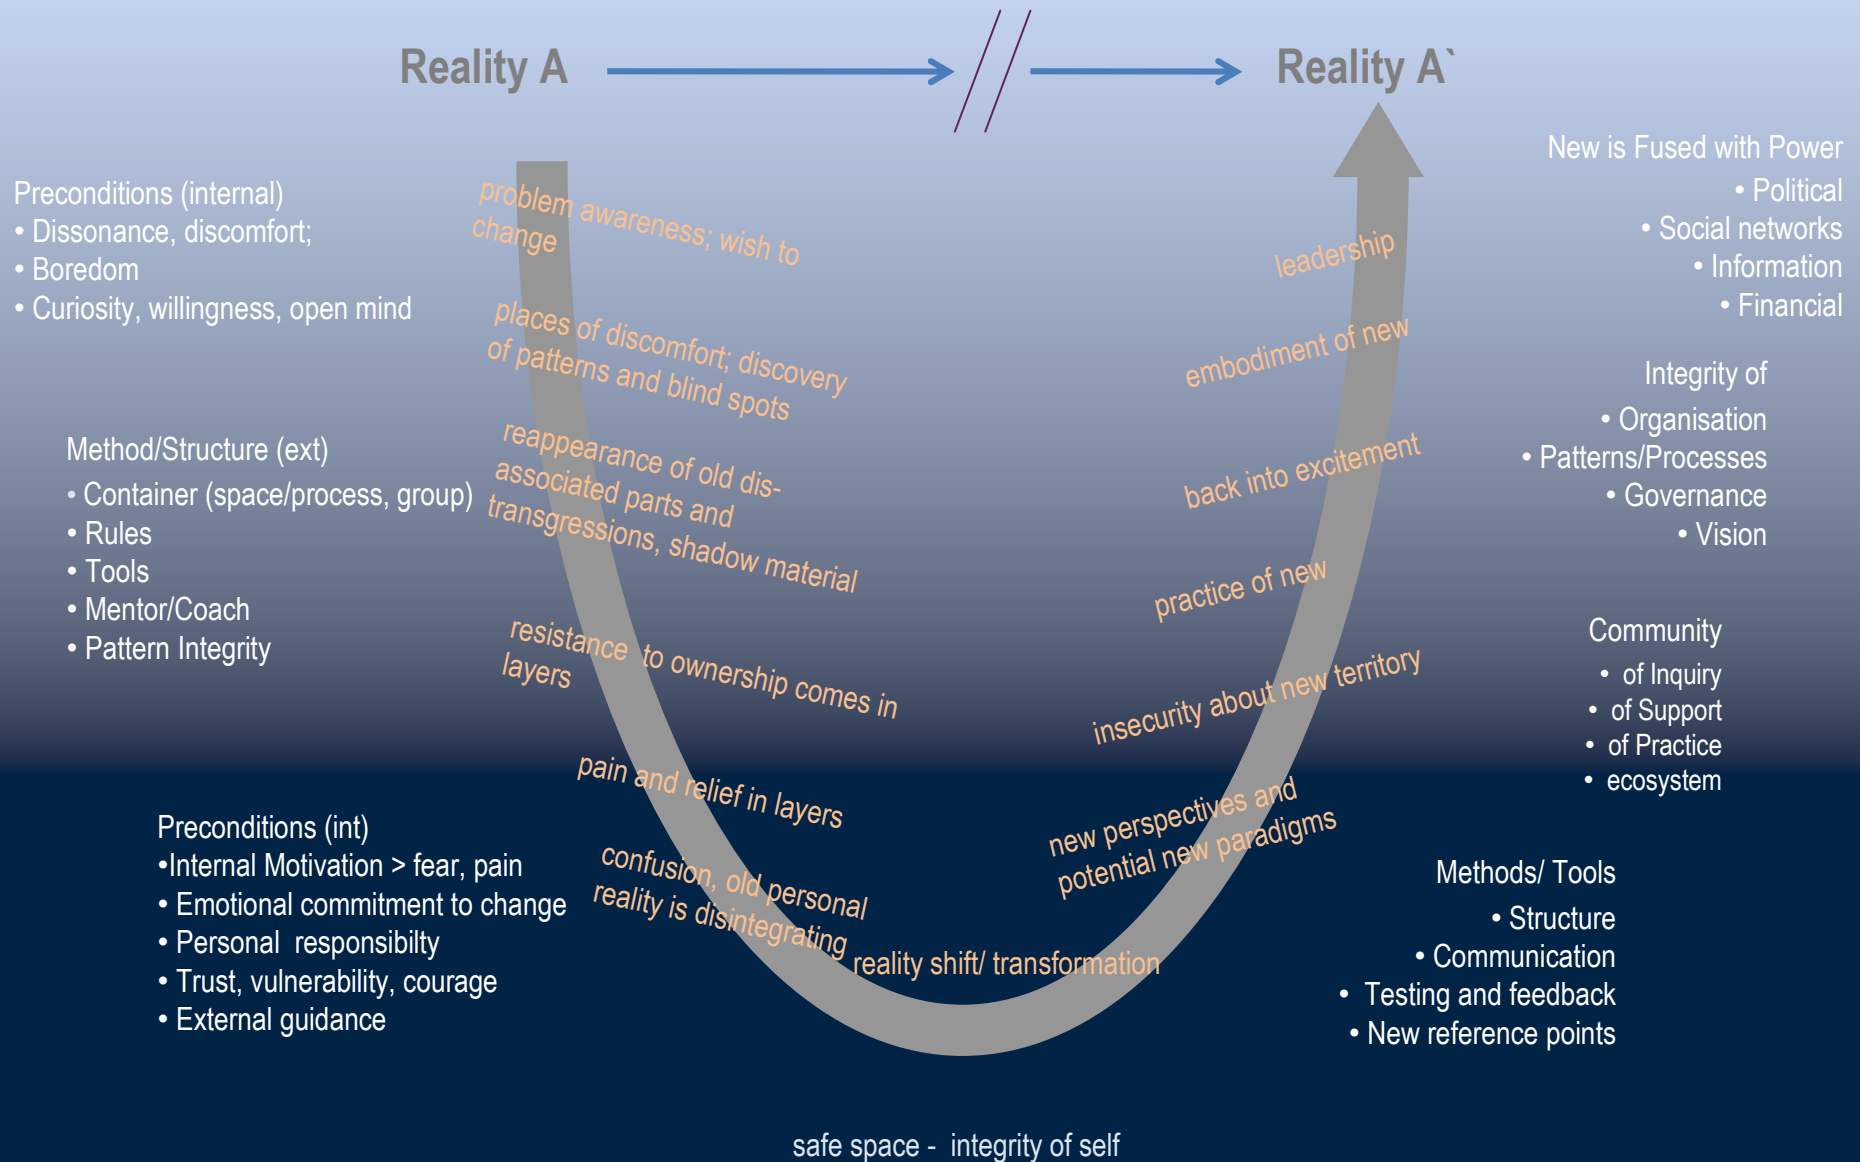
Reality A

Reality A`

Preconditions (internal)
• Dissonance, discomfort;
• Boredom
• Curiosity, willingness, open mind

Method/Structure (ext)
• Container (space/process, group)
• Rules
• Tools
• Mentor/Coach
• Pattern Integrity

Preconditions (int)
•Internal Motivation > fear, pain
• Emotional commitment to change
• Personal responsibilty
• Trust, vulnerability, courage
• External guidance

problem awareness; wish to change

places of discomfort; discovery of patterns and blind spots

reappearance of old dis-associated parts and transgressions, shadow material

resistance to ownership comes in layers

pain and relief in layers

confusion, old personal reality is disintegrating

reality shift/ transformation

new perspectives and potential new paradigms

insecurity about new territory

practice of new

back into excitement

embodiment of new

leadership

New is Fused with Power
• Political
• Social networks
• Information
• Financial

Integrity of
• Organisation
• Patterns/Processes
• Governance
• Vision

Community
• of Inquiry
• of Support
• of Practice
• ecosystem

Methods/ Tools
• Structure
• Communication
• Testing and feedback
• New reference points

safe space - integrity of self